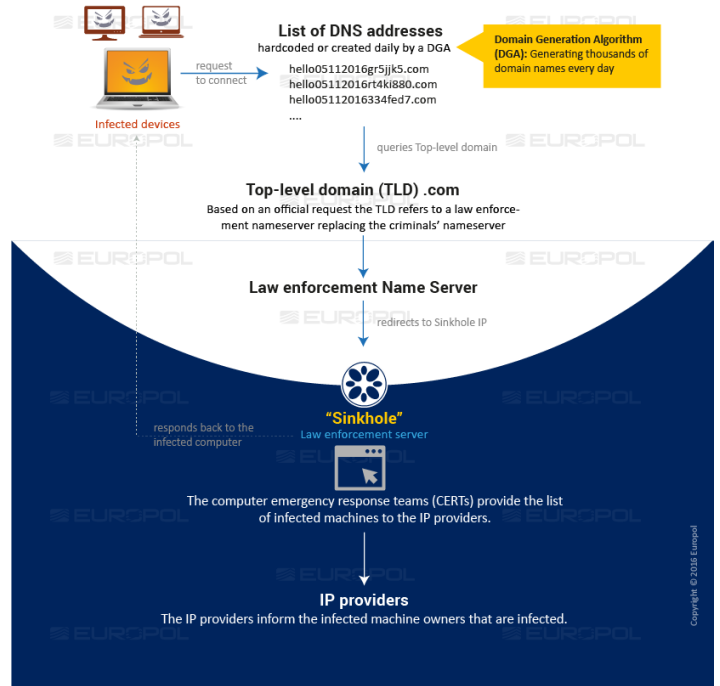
List of DNS addresses
hardcoded or created daily by a DGA

Domain Generation Algorithm (DGA): Generating thousands of domain names every day

request to connect

hello05112016gr5jjk5.com
hello05112016rt4ki880.com
hello05112016334fed7.com
....

Infected devices

EUROPOL

queries Top-level domain

Top-level domain (TLD) .com
Based on an official request the TLD refers to a law enforcement nameserver replacing the criminals' nameserver

EUROPOL

Law enforcement Name Server

EUROPOL

redirects to Sinkhole IP

EUROPOL

"Sinkhole"
Law enforcement server

responds back to the infected computer

EUROPOL

The computer emergency response teams (CERTs) provide the list of infected machines to the IP providers.

EUROPOL

IP providers
The IP providers inform the infected machine owners that are infected.

EUROPOL

Copyright © 2016 Europol